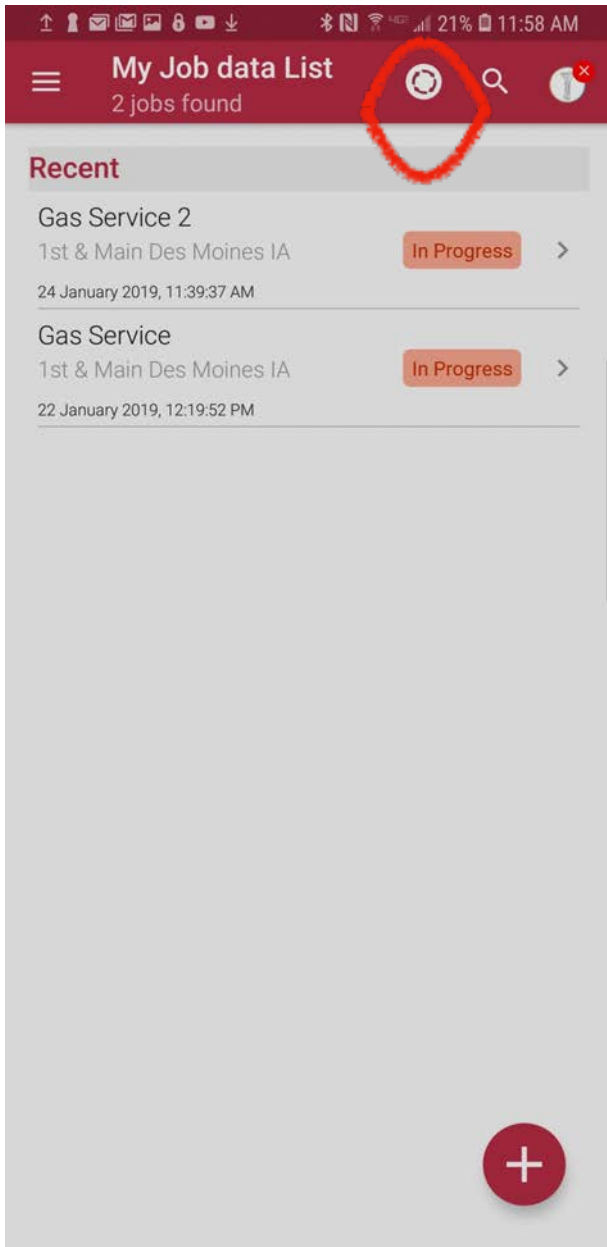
21% 11:58 AM

My Job data List
2 jobs found

Recent

Gas Service 2
1st & Main Des Moines IA
In Progress
24 January 2019, 11:39:37 AM

Gas Service
1st & Main Des Moines IA
In Progress
22 January 2019, 12:19:52 PM

+